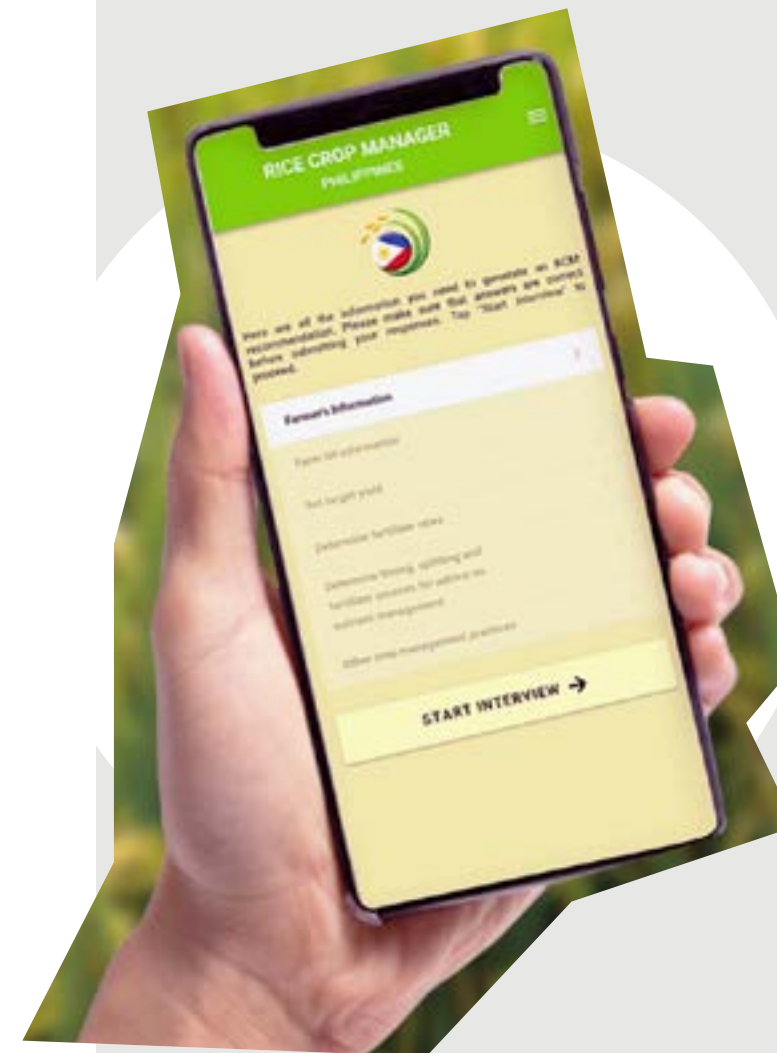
RICE CROP MANAGER
PHILIPPINES

Here are all the information you need to generate an RCM recommendation. Please make sure that answers are correct before submitting your responses. Tap "Start Interview" to proceed.

Farmer's Information

Farm lot information

Set target yield

Determine fertilizer rates

Determine timing, splitting and fertilizer sources for nutrient management

Other crop management practices

START INTERVIEW